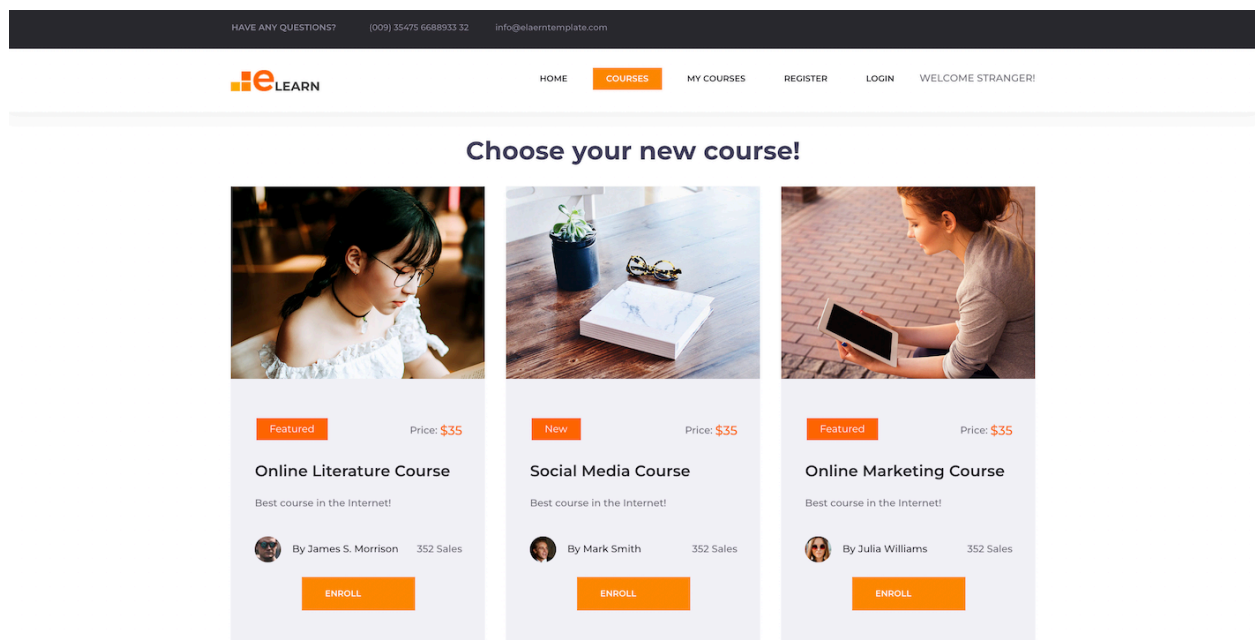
HAVE ANY QUESTIONS? (009) 35475 6688933 32 info@elaerntemplate.com

eLEARN

HOME COURSES MY COURSES REGISTER LOGIN WELCOME STRANGER!

Choose your new course!

Featured Price: $35

Online Literature Course

Best course in the Internet!

By James S. Morrison 352 Sales

ENROLL

New Price: $35

Social Media Course

Best course in the Internet!

By Mark Smith 352 Sales

ENROLL

Featured Price: $35

Online Marketing Course

Best course in the Internet!

By Julia Williams 352 Sales

ENROLL